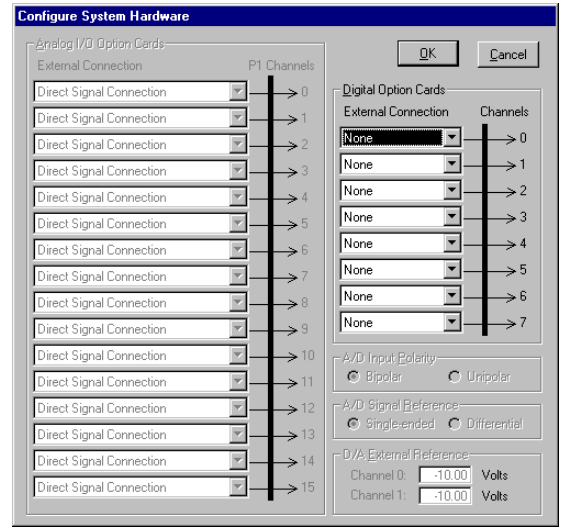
Configure System Hardware

Analog I/O Option Cards
External Connection
P1 Channels
Direct Signal Connection 0
Direct Signal Connection 1
Direct Signal Connection 2
Direct Signal Connection 3
Direct Signal Connection 4
Direct Signal Connection 5
Direct Signal Connection 6
Direct Signal Connection 7
Direct Signal Connection 8
Direct Signal Connection 9
Direct Signal Connection 10
Direct Signal Connection 11
Direct Signal Connection 12
Direct Signal Connection 13
Direct Signal Connection 14
Direct Signal Connection 15

OK
Cancel

Digital Option Cards
External Connection
Channels
None 0
None 1
None 2
None 3
None 4
None 5
None 6
None 7

A/D Input Polarity
Bipolar
Unipolar

A/D Signal Reference
Single-ended
Differential

D/A External Reference
Channel 0: -10.00 Volts
Channel 1: -10.00 Volts